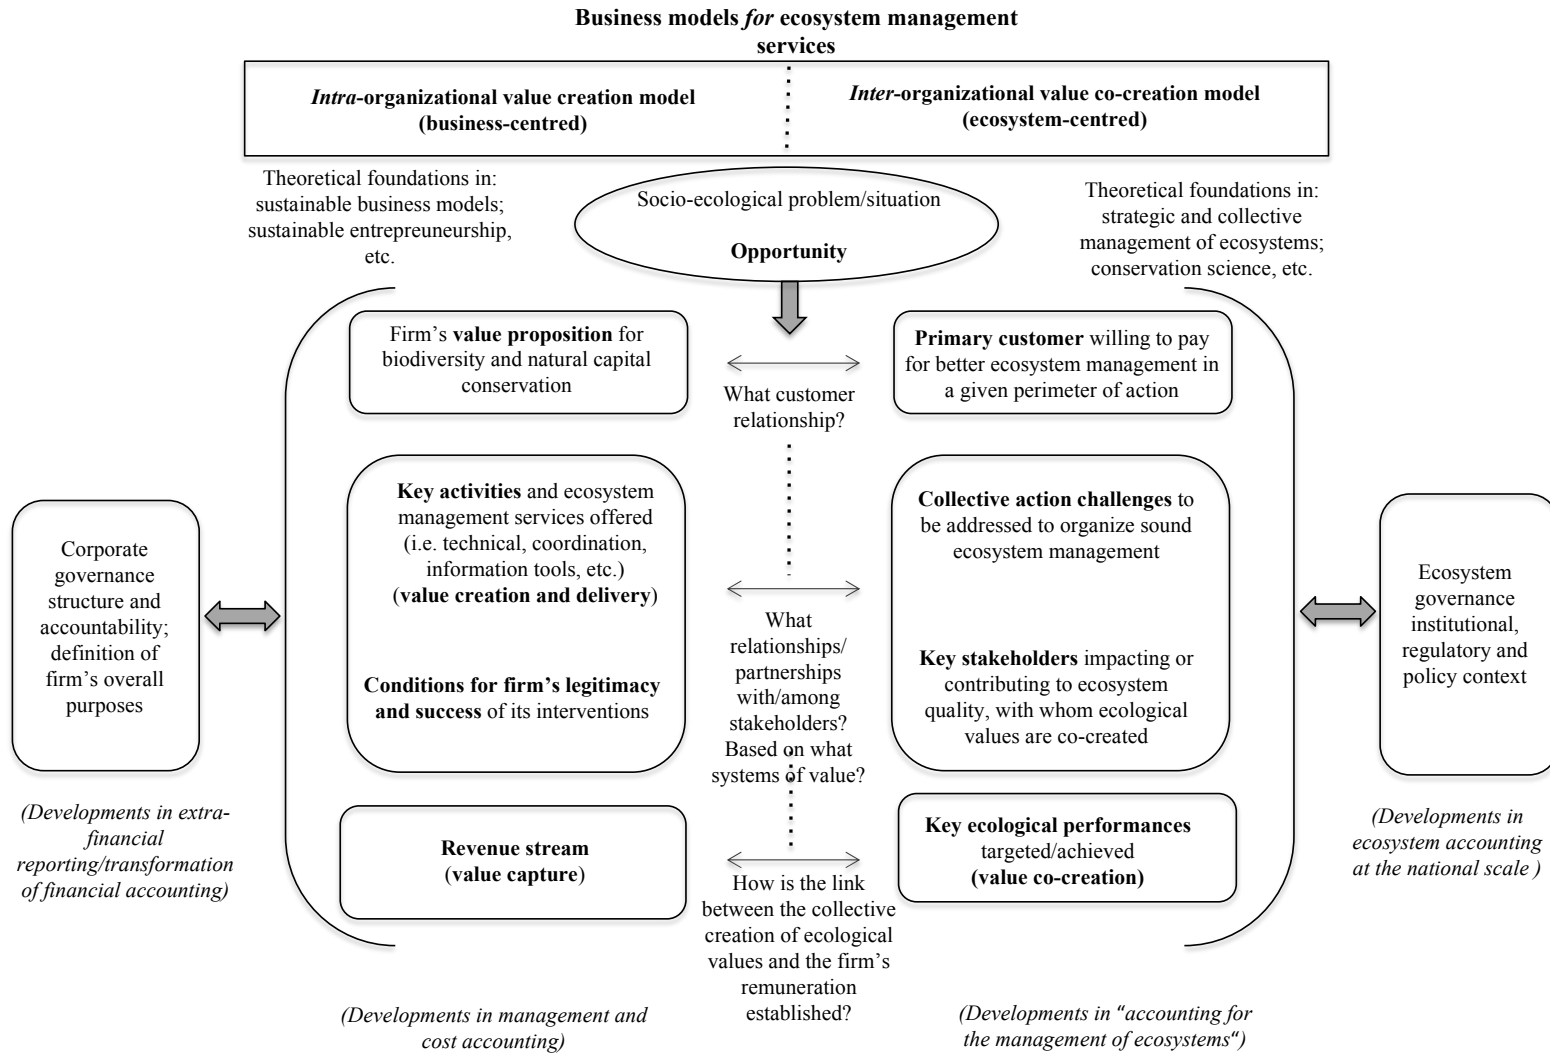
**Business models *for* ecosystem management services**

***Intra*-organizational value creation model (business-centred)**

***Inter*-organizational value co-creation model (ecosystem-centred)**

Theoretical foundations in: sustainable business models; sustainable entrepreuneurship, etc.

Socio-ecological problem/situation

**Opportunity**

Theoretical foundations in: strategic and collective management of ecosystems; conservation science, etc.

Firm's **value proposition** for biodiversity and natural capital conservation

What customer relationship?

**Primary customer** willing to pay for better ecosystem management in a given perimeter of action

Corporate governance structure and accountability; definition of firm's overall purposes

**Key activities** and ecosystem management services offered (i.e. technical, coordination, information tools, etc.) (**value creation and delivery**)

**Conditions for firm's legitimacy and success** of its interventions

What relationships/ partnerships with/among stakeholders? Based on what systems of value?

**Collective action challenges** to be addressed to organize sound ecosystem management

**Key stakeholders** impacting or contributing to ecosystem quality, with whom ecological values are co-created

Ecosystem governance institutional, regulatory and policy context

*(Developments in extra-financial reporting/transformation of financial accounting)*

**Revenue stream** (**value capture**)

How is the link between the collective creation of ecological values and the firm's remuneration established?

**Key ecological performances** targeted/achieved **(value co-creation)**

*(Developments in ecosystem accounting at the national scale )*

*(Developments in management and cost accounting)*

*(Developments in "accounting for the management of ecosystems")*